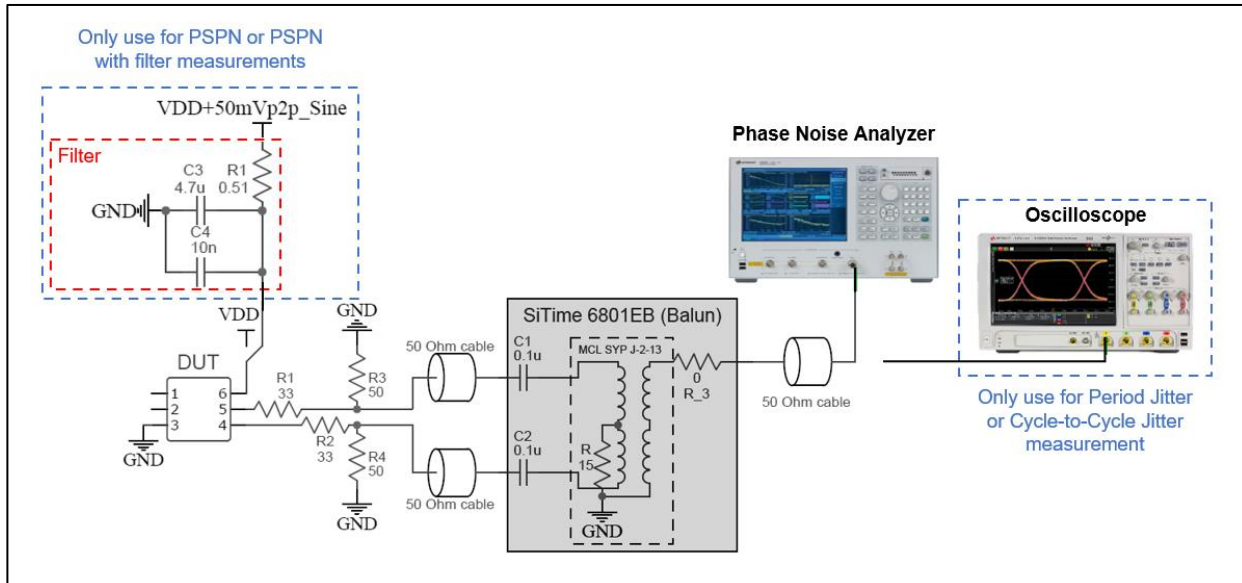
Only use for PSPN or PSPN with filter measurements

VDD+50mVp2p_Sine

Filter

C3
4.7u

R1
0.51

GND

C4
10n

Phase Noise Analyzer

Oscilloscope

VDD

GND

SiTime 6801EB (Balun)

DUT

50 Ohm cable

C1
0.1u

MCL SYP J-2-13

0
R_3

1
2
3

6
5
4

R1
33

R3
50

50 Ohm cable

Only use for Period Jitter or Cycle-to-Cycle Jitter measurement

GND

R2
33

C2
0.1u

R
15

R4
50

50 Ohm cable

GND

GND